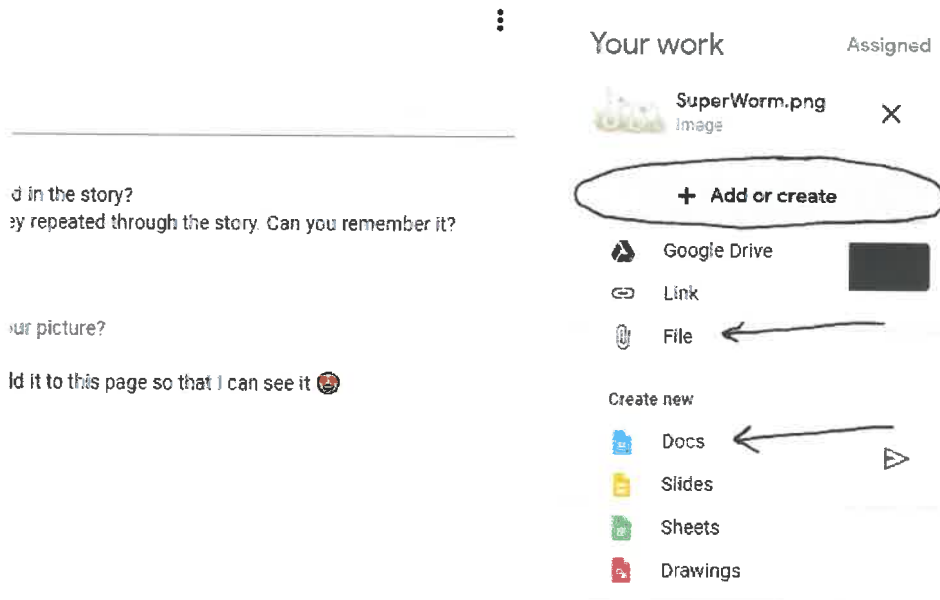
d in the story?
ey repeated through the story. Can you remember it?

ur picture?

ld it to this page so that I can see it

Your work Assigned

SuperWorm.png
Image

+ Add or create

Google Drive

Link

File

Create new

Docs

Slides

Sheets

Drawings